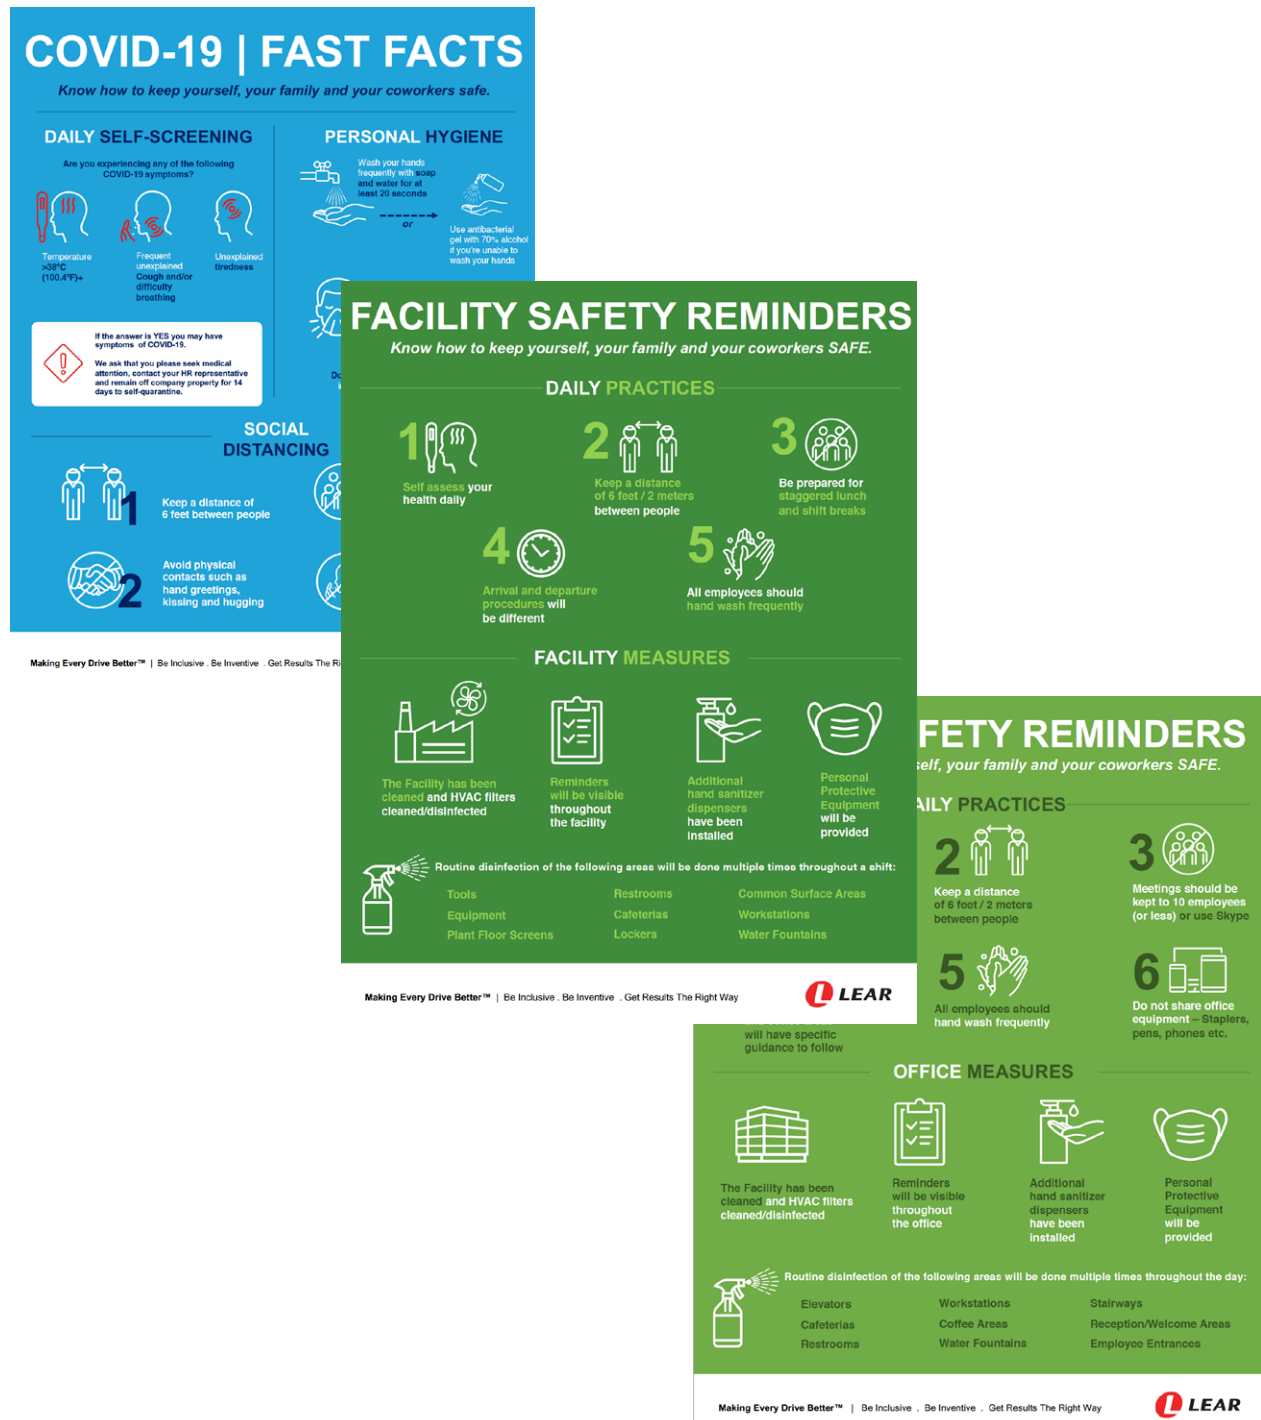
COVID-19 | FAST FACTS

Know how to keep yourself, your family and your coworkers safe.

DAILY SELF-SCREENING

Are you experiencing any of the following COVID-19 symptoms?

Temperature >38°C (100.4°F)+

Frequent unexplained Cough and/or difficulty breathing

Unexplained tiredness

If the answer is YES you may have symptoms of COVID-19.

We ask that you please seek medical attention, contact your HR representative and remain off company property for 14 days to self-quarantine.

PERSONAL HYGIENE

Wash your hands frequently with soap and water for at least 20 seconds

or

Use antibacterial gel with 70% alcohol if you're unable to wash your hands

SOCIAL DISTANCING

1 Keep a distance of 6 feet between people

2 Avoid physical contacts such as hand greetings, kissing and hugging

Making Every Drive Better™ | Be Inclusive . Be Inventive . Get Results The Ri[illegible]

FACILITY SAFETY REMINDERS

Know how to keep yourself, your family and your coworkers SAFE.

DAILY PRACTICES

1 Self assess your health daily

2 Keep a distance of 6 feet / 2 meters between people

3 Be prepared for staggered lunch and shift breaks

4 Arrival and departure procedures will be different

5 All employees should hand wash frequently

FACILITY MEASURES

The Facility has been cleaned and HVAC filters cleaned/disinfected

Reminders will be visible throughout the facility

Additional hand sanitizer dispensers have been installed

Personal Protective Equipment will be provided

Routine disinfection of the following areas will be done multiple times throughout a shift:

| Tools | Restrooms | Common Surface Areas |
|---|---|---|
| Equipment | Cafeterias | Workstations |
| Plant Floor Screens | Lockers | Water Fountains |

Making Every Drive Better™ | Be Inclusive . Be Inventive . Get Results The Right Way

LEAR

FETY REMINDERS

self, your family and your coworkers SAFE.

ILY PRACTICES

2 Keep a distance of 6 feet / 2 meters between people

3 Meetings should be kept to 10 employees (or less) or use Skype

5 All employees should hand wash frequently

6 Do not share office equipment – Staplers, pens, phones etc.

will have specific guidance to follow

OFFICE MEASURES

The Facility has been cleaned and HVAC filters cleaned/disinfected

Reminders will be visible throughout the office

Additional hand sanitizer dispensers have been installed

Personal Protective Equipment will be provided

Routine disinfection of the following areas will be done multiple times throughout the day:

| Elevators | Workstations | Stairways |
|---|---|---|
| Cafeterias | Coffee Areas | Reception/Welcome Areas |
| Restrooms | Water Fountains | Employee Entrances |

Making Every Drive Better™ | Be Inclusive . Be Inventive . Get Results The Right Way

LEAR